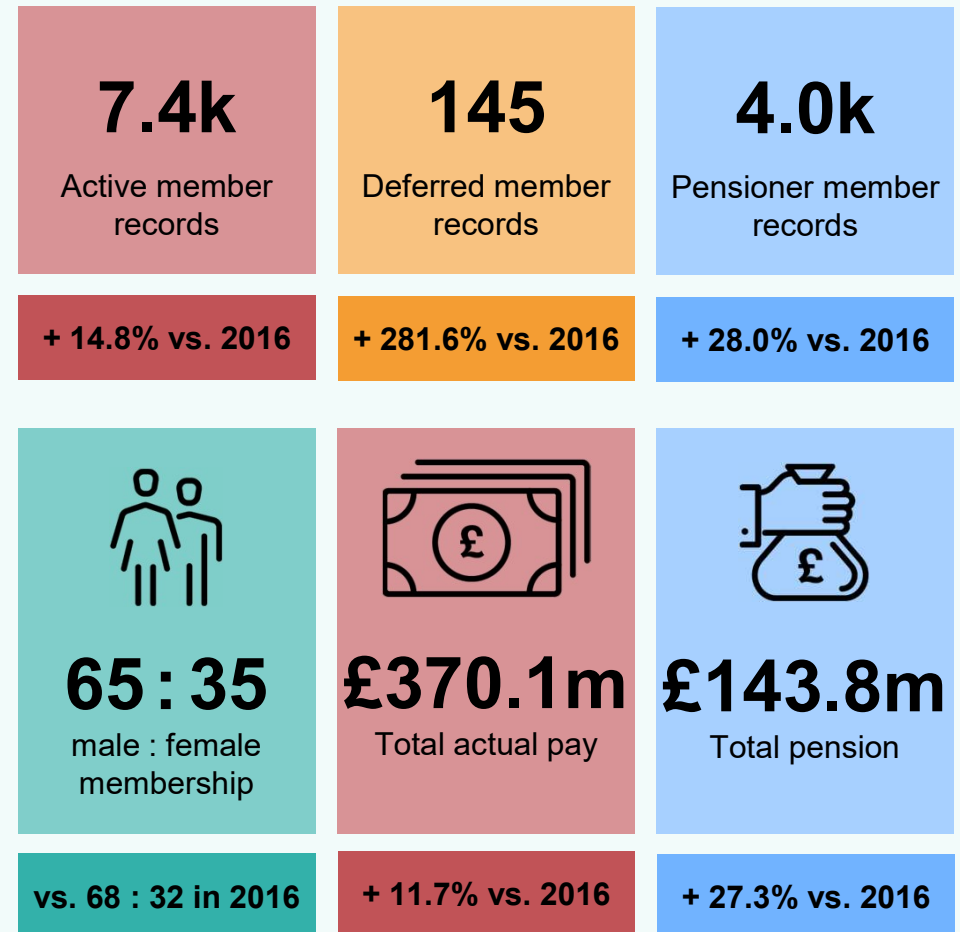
7.4k
Active member records

145
Deferred member records

4.0k
Pensioner member records

+ 14.8% vs. 2016

+ 281.6% vs. 2016

+ 28.0% vs. 2016

£

£

65 : 35
male : female membership

£370.1m
Total actual pay

£143.8m
Total pension

vs. 68 : 32 in 2016

+ 11.7% vs. 2016

+ 27.3% vs. 2016